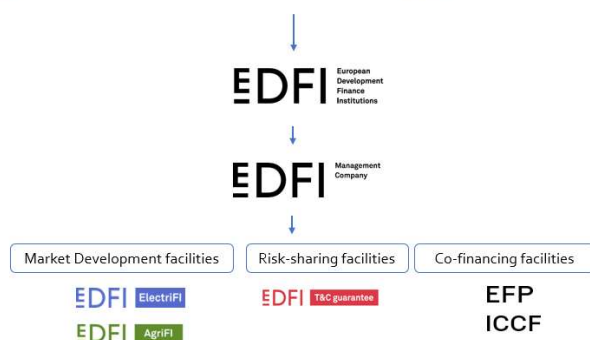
EDFI European Development Finance Institutions

EDFI Management Company

Market Development facilities

Risk-sharing facilities

Co-financing facilities

EDFI ElectriFI

EDFI AgriFI

EDFI T&C guarantee

EFP

ICCF